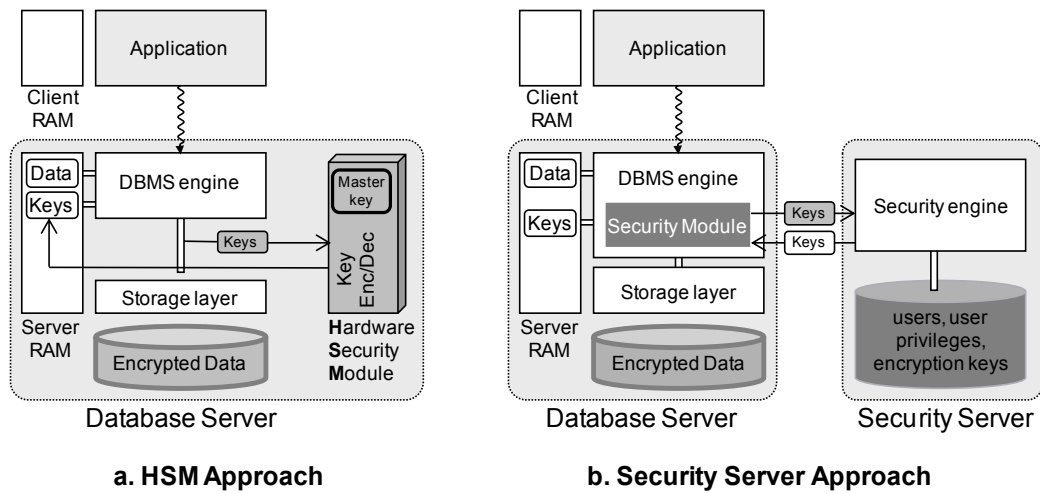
Application

Client RAM

Data

Keys

DBMS engine

Master key

Keys

Key Enc/Dec

Storage layer

Server RAM

Encrypted Data

Hardware Security Module

Database Server

a. HSM Approach

Application

Client RAM

Data

Keys

DBMS engine

Security Module

Keys

Keys

Security engine

Storage layer

Server RAM

Encrypted Data

users, user privileges, encryption keys

Database Server

Security Server

b. Security Server Approach